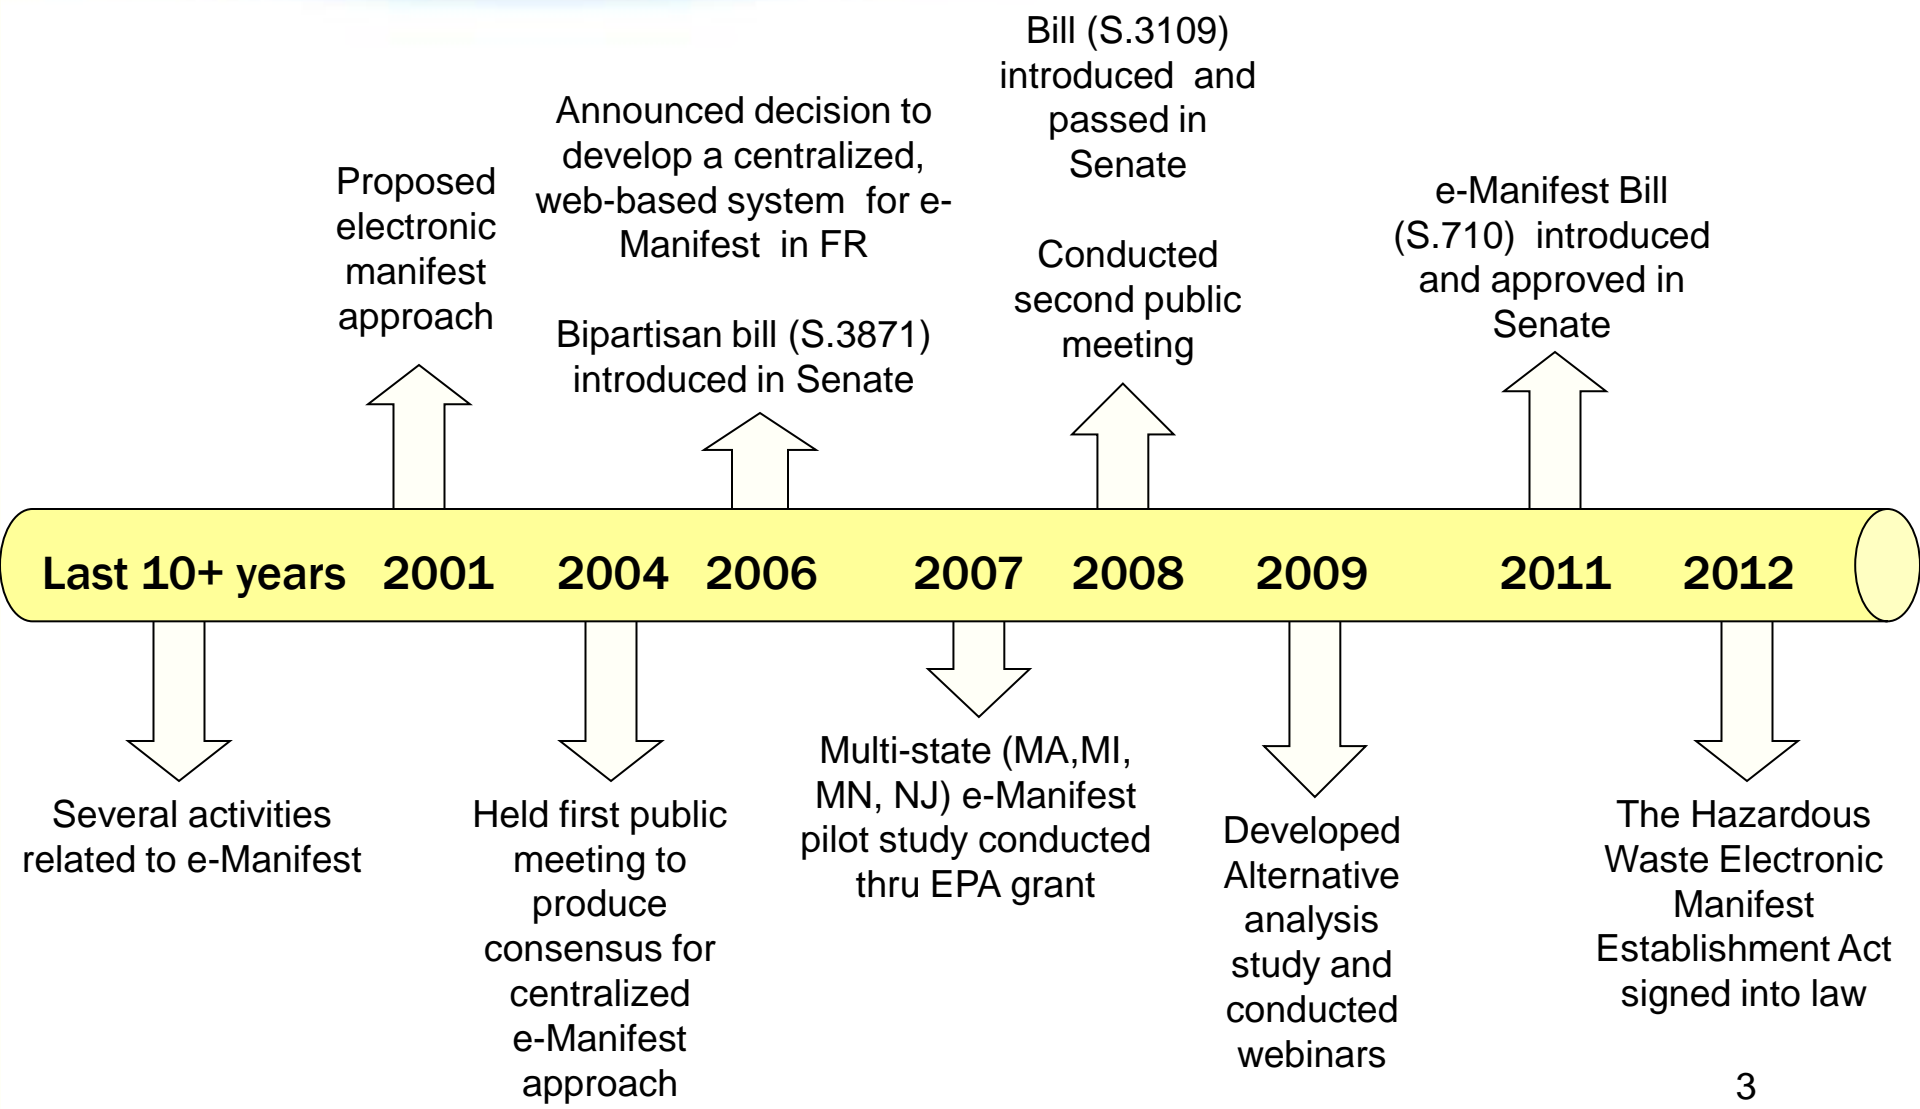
Proposed electronic manifest approach

Announced decision to develop a centralized, web-based system for e-Manifest in FR

Bipartisan bill (S.3871) introduced in Senate

Bill (S.3109) introduced and passed in Senate

Conducted second public meeting

e-Manifest Bill (S.710) introduced and approved in Senate

Last 10+ years 2001 2004 2006 2007 2008 2009 2011 2012

Several activities related to e-Manifest

Held first public meeting to produce consensus for centralized e-Manifest approach

Multi-state (MA,MI, MN, NJ) e-Manifest pilot study conducted thru EPA grant

Developed Alternative analysis study and conducted webinars

The Hazardous Waste Electronic Manifest Establishment Act signed into law

3